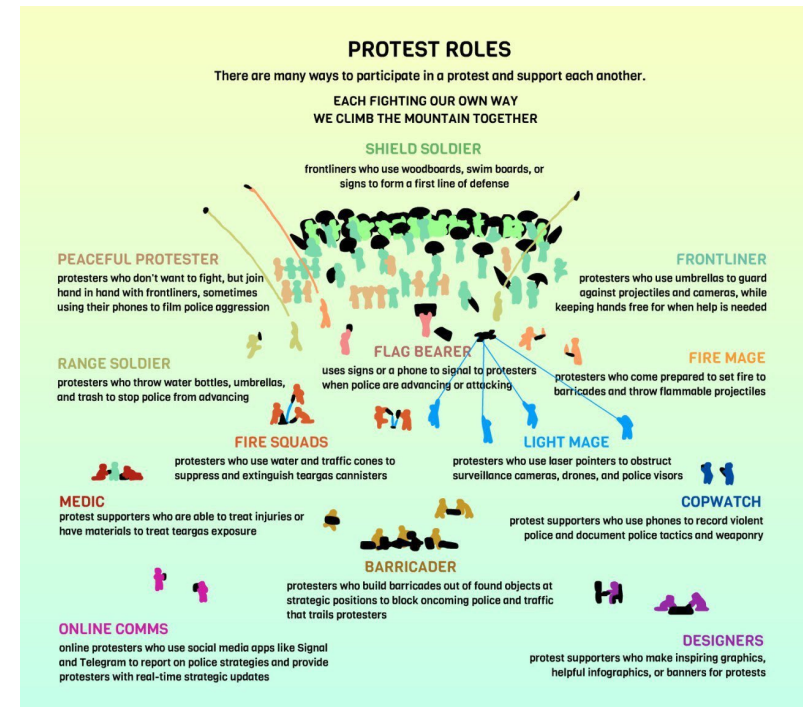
PROTEST ROLES

There are many ways to participate in a protest and support each another.

EACH FIGHTING OUR OWN WAY
WE CLIMB THE MOUNTAIN TOGETHER

SHIELD SOLDIER
frontliners who use woodboards, swim boards, or signs to form a first line of defense

PEACEFUL PROTESTER
protesters who don't want to fight, but join hand in hand with frontliners, sometimes using their phones to film police aggression

FRONTLINER
protesters who use umbrellas to guard against projectiles and cameras, while keeping hands free for when help is needed

RANGE SOLDIER
protesters who throw water bottles, umbrellas, and trash to stop police from advancing

FLAG BEARER
uses signs or a phone to signal to protesters when police are advancing or attacking

FIRE MAGE
protesters who come prepared to set fire to barricades and throw flammable projectiles

FIRE SQUADS
protesters who use water and traffic cones to suppress and extinguish teargas cannisters

LIGHT MAGE
protesters who use laser pointers to obstruct surveillance cameras, drones, and police visors

MEDIC
protest supporters who are able to treat injuries or have materials to treat teargas exposure

COPWATCH
protest supporters who use phones to record violent police and document police tactics and weaponry

BARRICADER
protesters who build barricades out of found objects at strategic positions to block oncoming police and traffic that trails protesters

ONLINE COMMS
online protesters who use social media apps like Signal and Telegram to report on police strategies and provide protesters with real-time strategic updates

DESIGNERS
protest supporters who make inspiring graphics, helpful infographics, or banners for protests